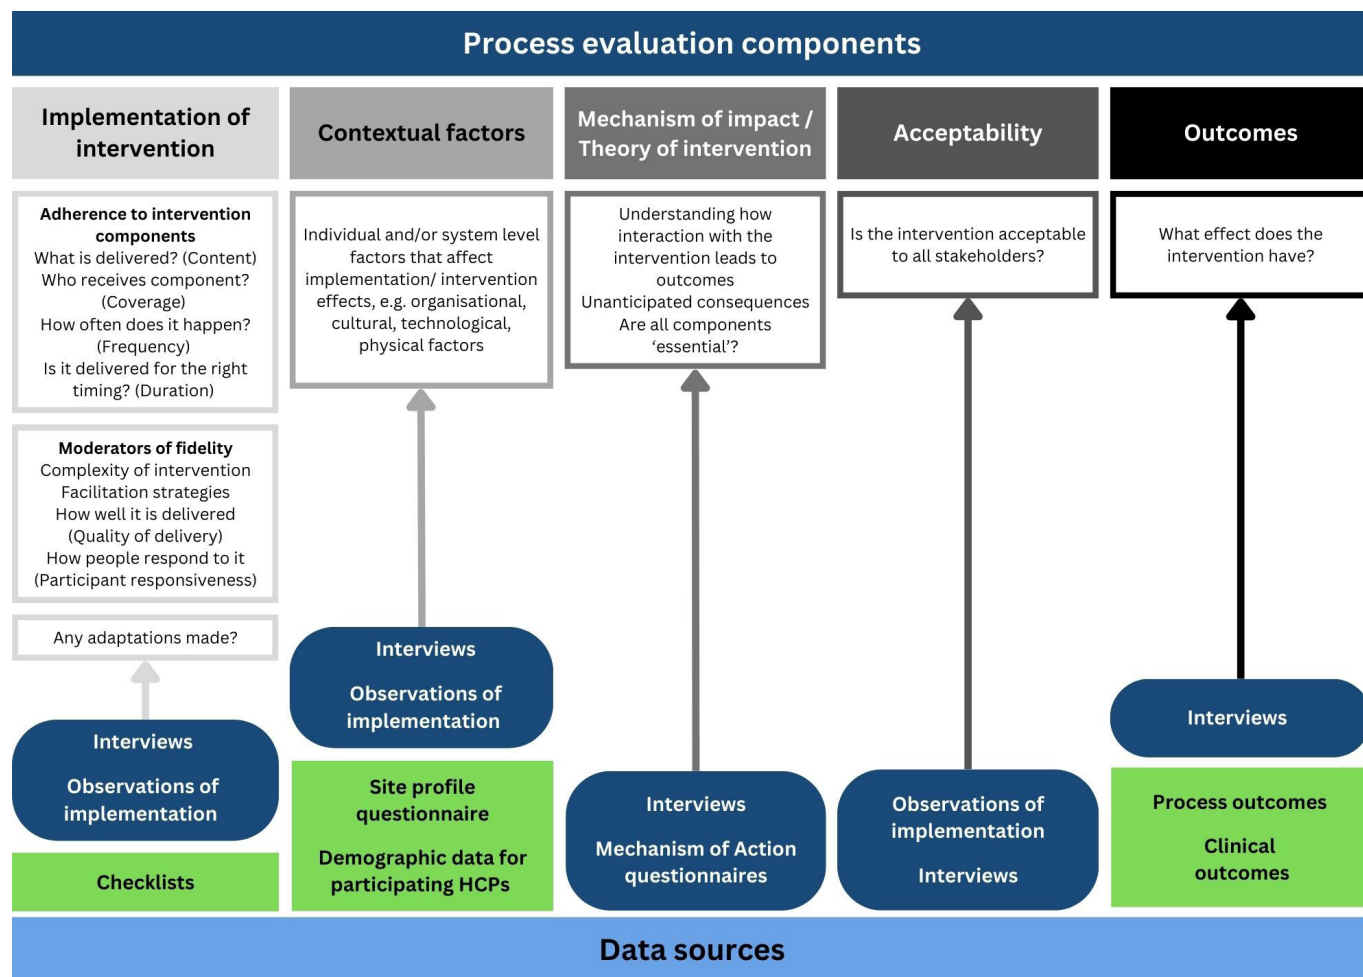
Process evaluation components

Implementation of intervention

Adherence to intervention components
What is delivered? (Content)
Who receives component? (Coverage)
How often does it happen? (Frequency)
Is it delivered for the right timing? (Duration)

Moderators of fidelity
Complexity of intervention
Facilitation strategies
How well it is delivered (Quality of delivery)
How people respond to it (Participant responsiveness)

Any adaptations made?

Interviews

Observations of implementation

Checklists

Contextual factors

Individual and/or system level factors that affect implementation/ intervention effects, e.g. organisational, cultural, technological, physical factors

Interviews

Observations of implementation

Site profile questionnaire

Demographic data for participating HCPs

Mechanism of impact / Theory of intervention

Understanding how interaction with the intervention leads to outcomes
Unanticipated consequences
Are all components 'essential'?

Interviews

Mechanism of Action questionnaires

Acceptability

Is the intervention acceptable to all stakeholders?

Observations of implementation

Interviews

Outcomes

What effect does the intervention have?

Interviews

Process outcomes

Clinical outcomes

Data sources